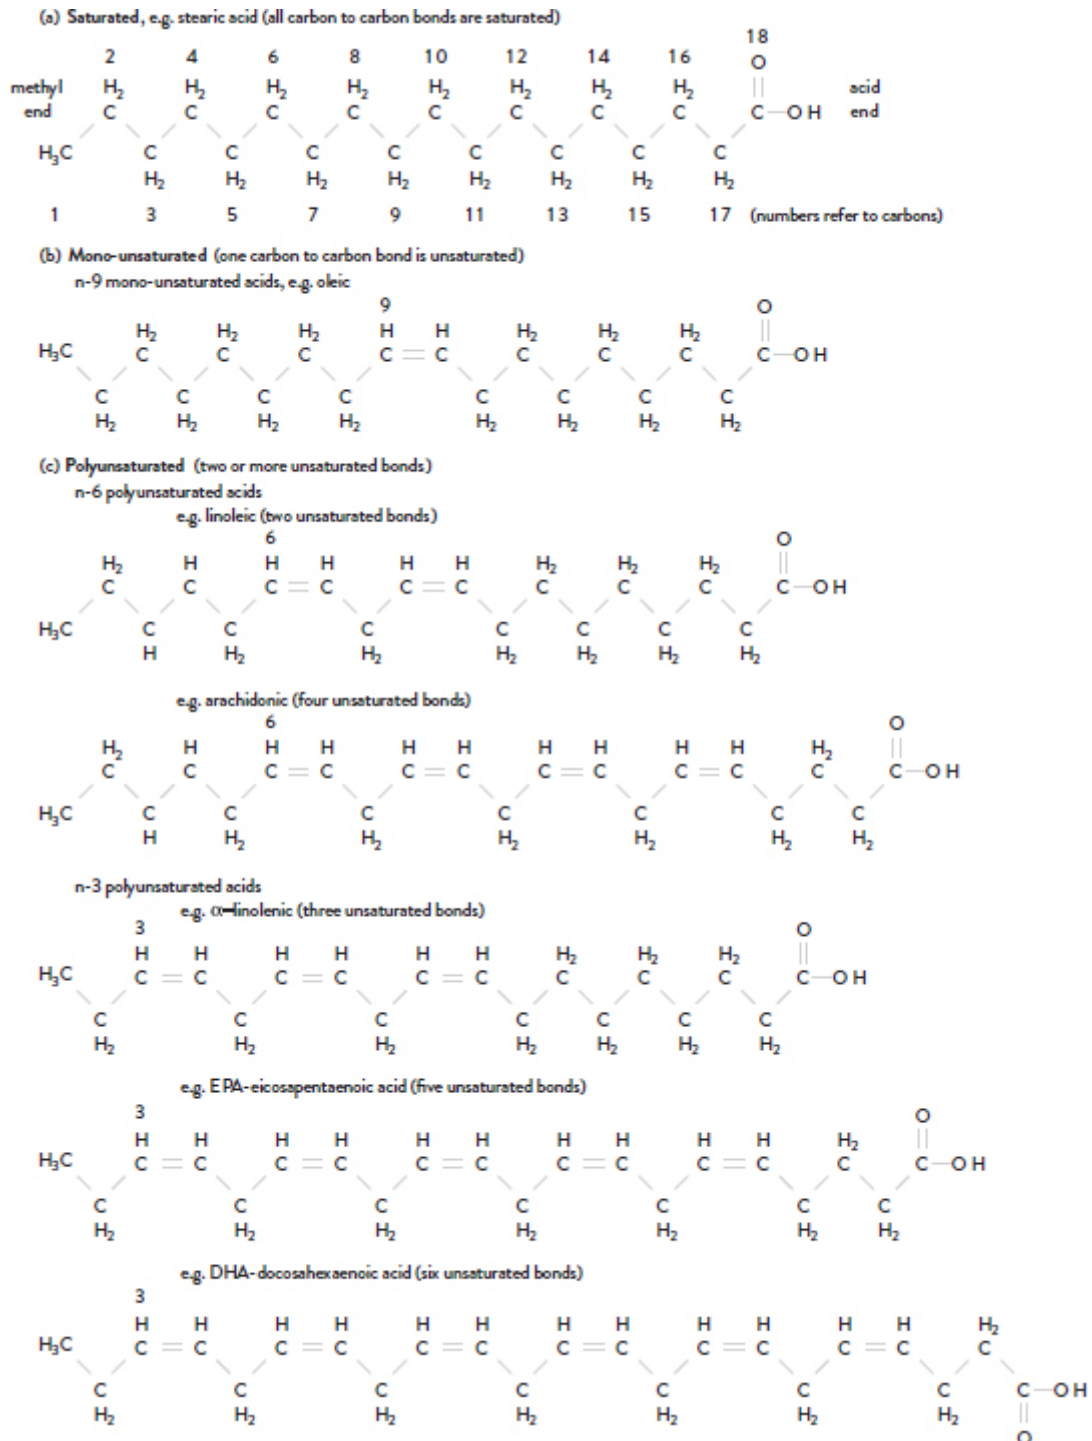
(a) Saturated, e.g. stearic acid (all carbon to carbon bonds are saturated)

2 4 6 8 10 12 14 16 18

methyl end

$H_2$ C $H_2$ C $H_2$ C $H_2$ C $H_2$ C $H_2$ C $H_2$ C $H_2$ C O C—OH

acid end

$H_3C$ C $H_2$ C $H_2$ C $H_2$ C $H_2$ C $H_2$ C $H_2$ C $H_2$ C $H_2$

1 3 5 7 9 11 13 15 17 (numbers refer to carbons)

(b) Mono-unsaturated (one carbon to carbon bond is unsaturated)

n-9 mono-unsaturated acids, e.g. oleic

9

$H_3C$ $H_2$ C $H_2$ C $H_2$ C H C = C H $H_2$ C $H_2$ C $H_2$ C O C—OH

C $H_2$ C $H_2$ C $H_2$ C $H_2$ C $H_2$ C $H_2$ C $H_2$ C $H_2$

(c) Polyunsaturated (two or more unsaturated bonds)

n-6 polyunsaturated acids

e.g. linoleic (two unsaturated bonds)

6

$H_2$ C H C H C = C H H C = C H $H_2$ C $H_2$ C $H_2$ C O C—OH

$H_3C$ C H C $H_2$ C $H_2$ C $H_2$ C $H_2$ C $H_2$ C $H_2$

e.g. arachidonic (four unsaturated bonds)

6

$H_2$ C H C H C = C H H C = C H H C = C H H C = C H $H_2$ C O C—OH

$H_3C$ C H C $H_2$ C $H_2$ C $H_2$ C $H_2$ C $H_2$ C $H_2$

n-3 polyunsaturated acids

e.g. α-linolenic (three unsaturated bonds)

3

$H_3C$ H C = C H H C = C H H C = C H $H_2$ C $H_2$ C $H_2$ C O C—OH

C $H_2$ C $H_2$ C $H_2$ C $H_2$ C $H_2$ C $H_2$ C $H_2$

e.g. EPA-eicosapentaenoic acid (five unsaturated bonds)

3

$H_3C$ H C = C H H C = C H H C = C H H C = C H H C = C H $H_2$ C O C—OH

C $H_2$ C $H_2$ C $H_2$ C $H_2$ C $H_2$ C $H_2$ C $H_2$

e.g. DHA-docosahexaenoic acid (six unsaturated bonds)

3

$H_3C$ H C = C H H C = C H H C = C H H C = C H H C = C H H C = C H $H_2$ C

C $H_2$ C $H_2$ C $H_2$ C $H_2$ C $H_2$ C $H_2$ C $H_2$ C—OH O